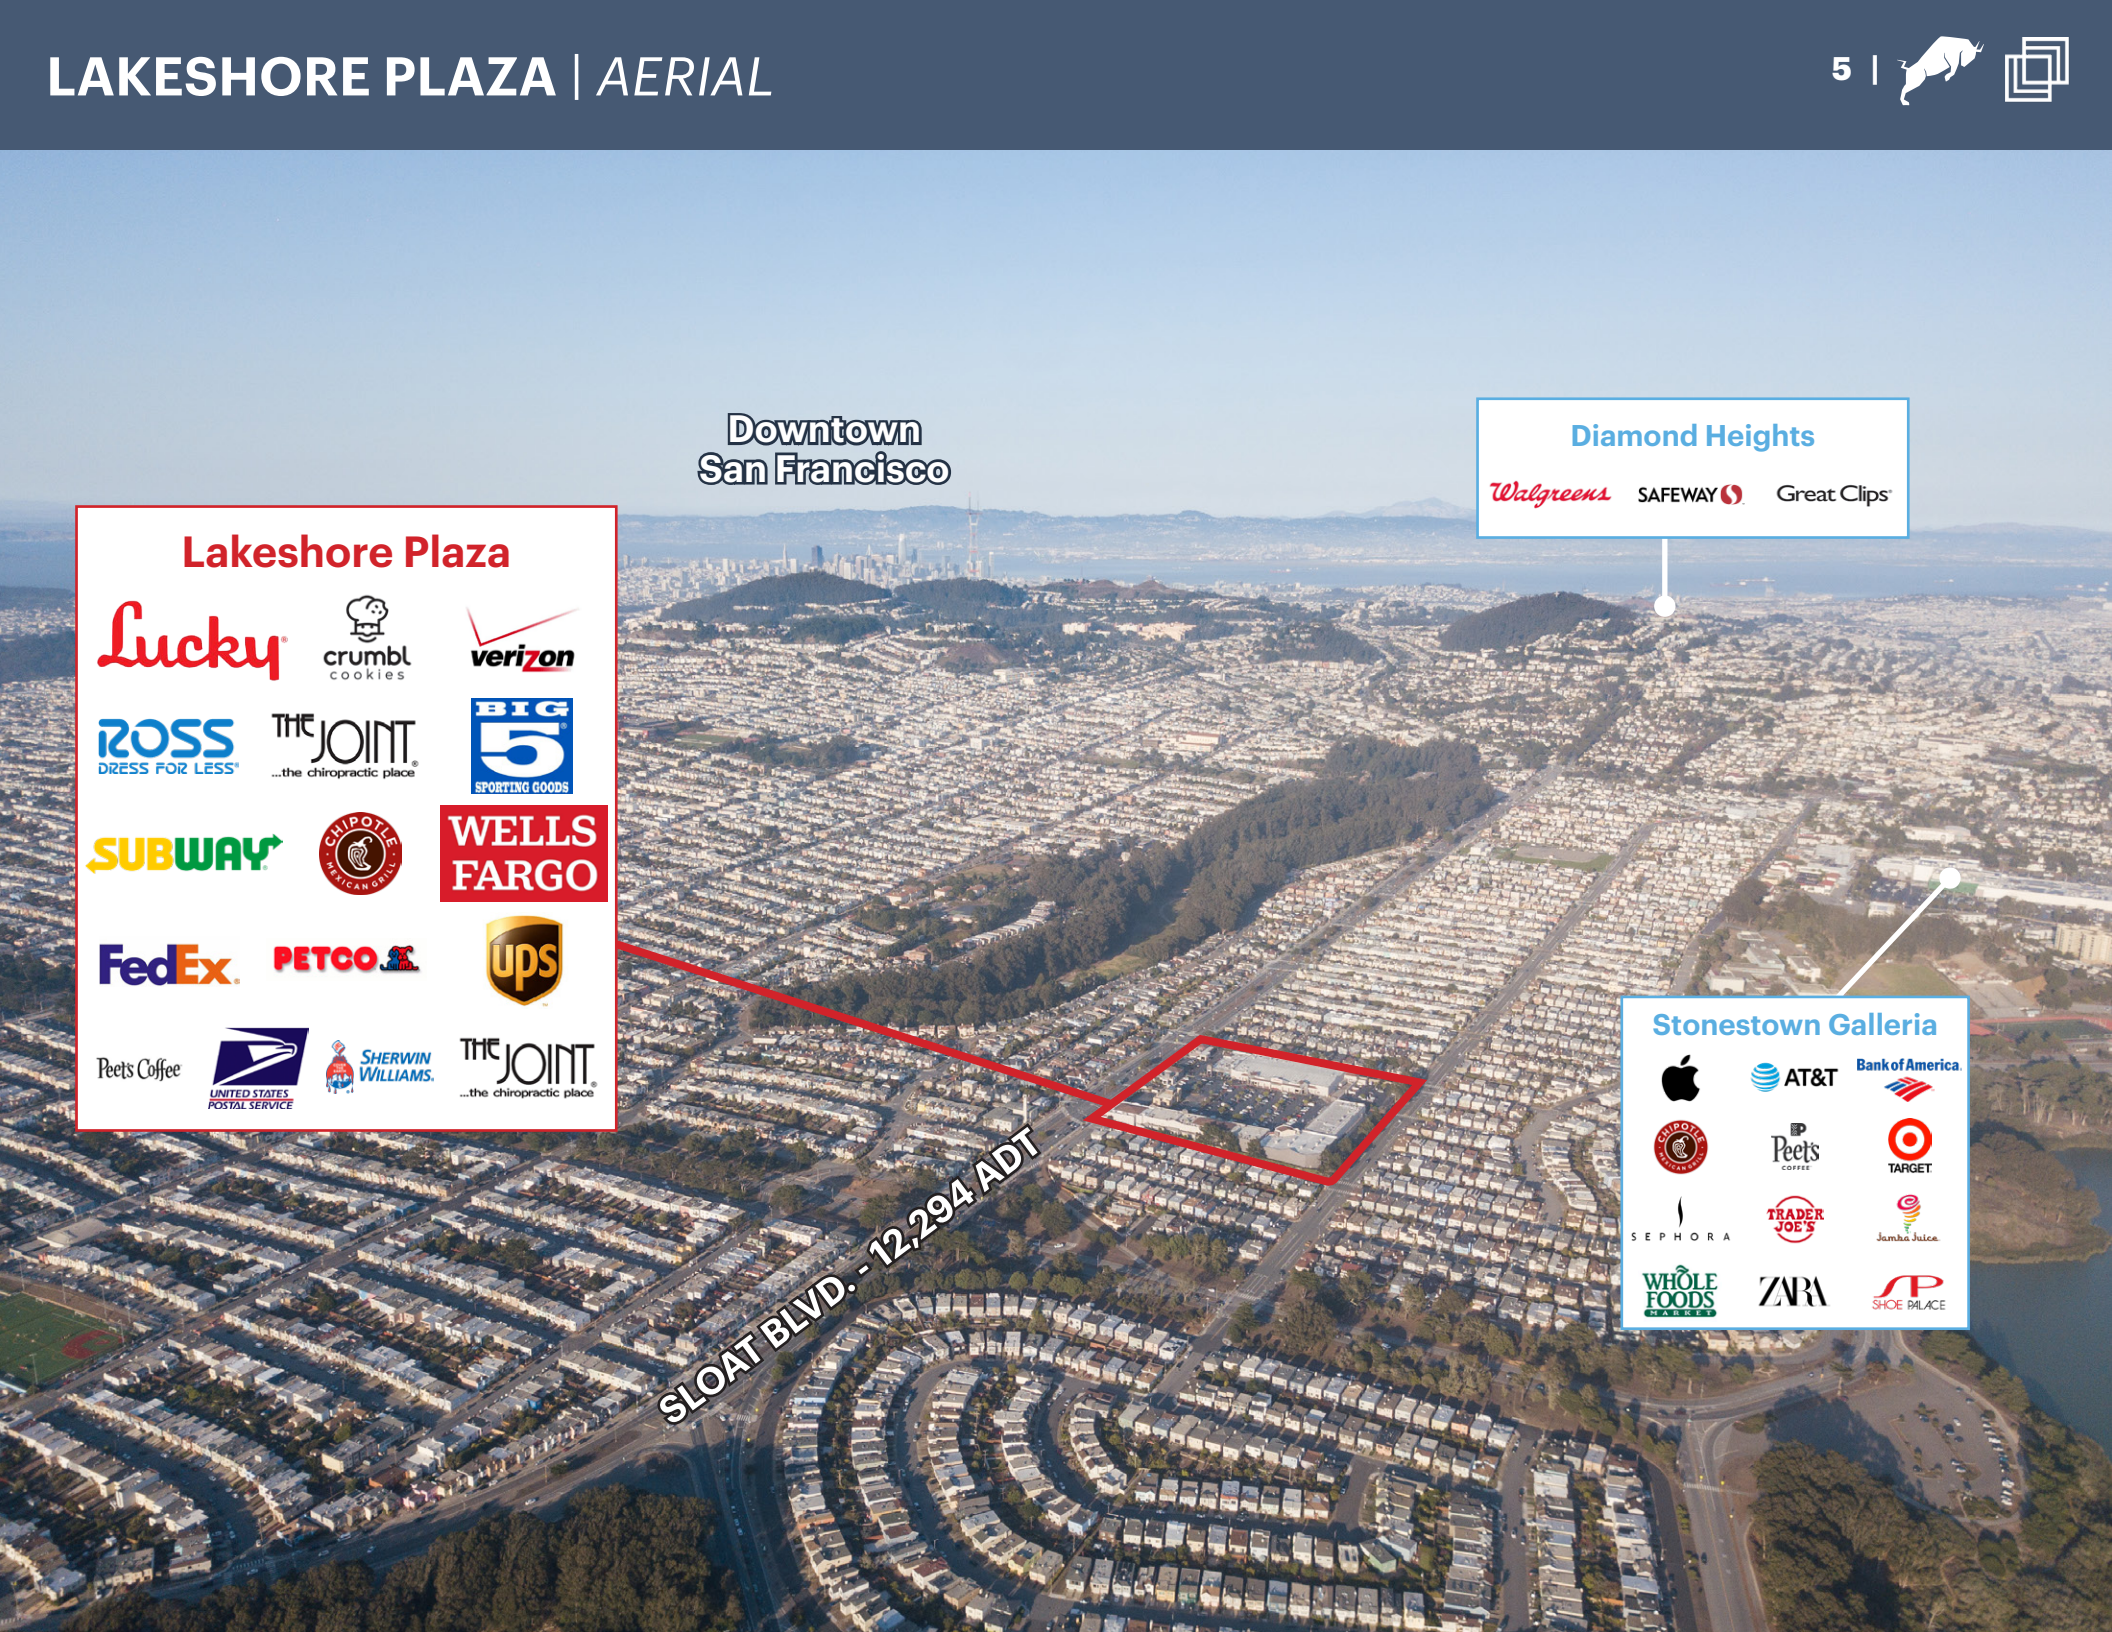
LAKESHORE PLAZA | AERIAL

5 |

Downtown San Francisco

Diamond Heights

Walgreens SAFEWAY Great Clips

Lakeshore Plaza

Lucky crumbl cookies verizon

ROSS DRESS FOR LESS THE JOINT ...the chiropractic place BIG 5 SPORTING GOODS

SUBWAY CHIPOTLE MEXICAN GRILL WELLS FARGO

FedEx PETCO ups

Peet's Coffee UNITED STATES POSTAL SERVICE SHERWIN WILLIAMS. THE JOINT ...the chiropractic place

SLOAT BLVD. - 12,294 ADT

Stonestown Galleria

AT&T Bank of America

CHIPOTLE MEXICAN GRILL Peet's COFFEE TARGET

SEPHORA TRADER JOE'S Jamba Juice

WHOLE FOODS MARKET ZARA SHOE PALACE